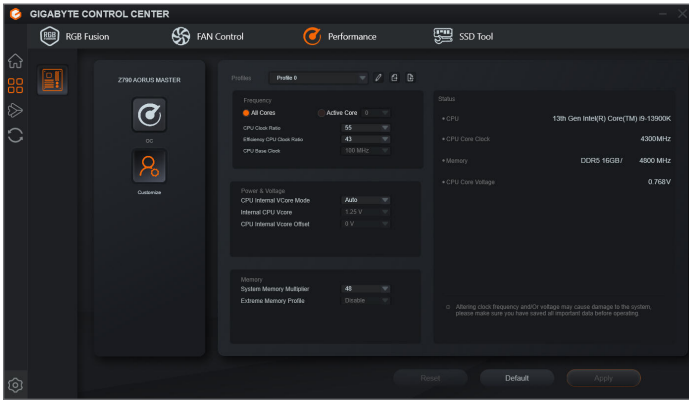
GIGABYTE CONTROL CENTER

RGB Fusion

FAN Control

Performance

SSD Tool

Z790 AORUS MASTER

OC

Customize

Profiles

Profile 0

Frequency

All Cores

Active Core

0

CPU Clock Ratio

55

Efficiency CPU Clock Ratio

43

CPU Base Clock

100 MHz

Power & Voltage

CPU Internal VCore Mode

Auto

Internal CPU Vcore

1.25 V

CPU Internal Vcore Offset

0 V

Memory

System Memory Multiplier

48

Extreme Memory Profile

Disable

Status

• CPU

13th Gen Intel(R) Core(TM) i9-13900K

• CPU Core Clock

4300MHz

• Memory

DDR5 16GB/

4800 MHz

• CPU Core Voltage

0.768V

Altering clock frequency and/or voltage may cause damage to the system, please make sure you have saved all important data before operating.

Reset

Default

Apply